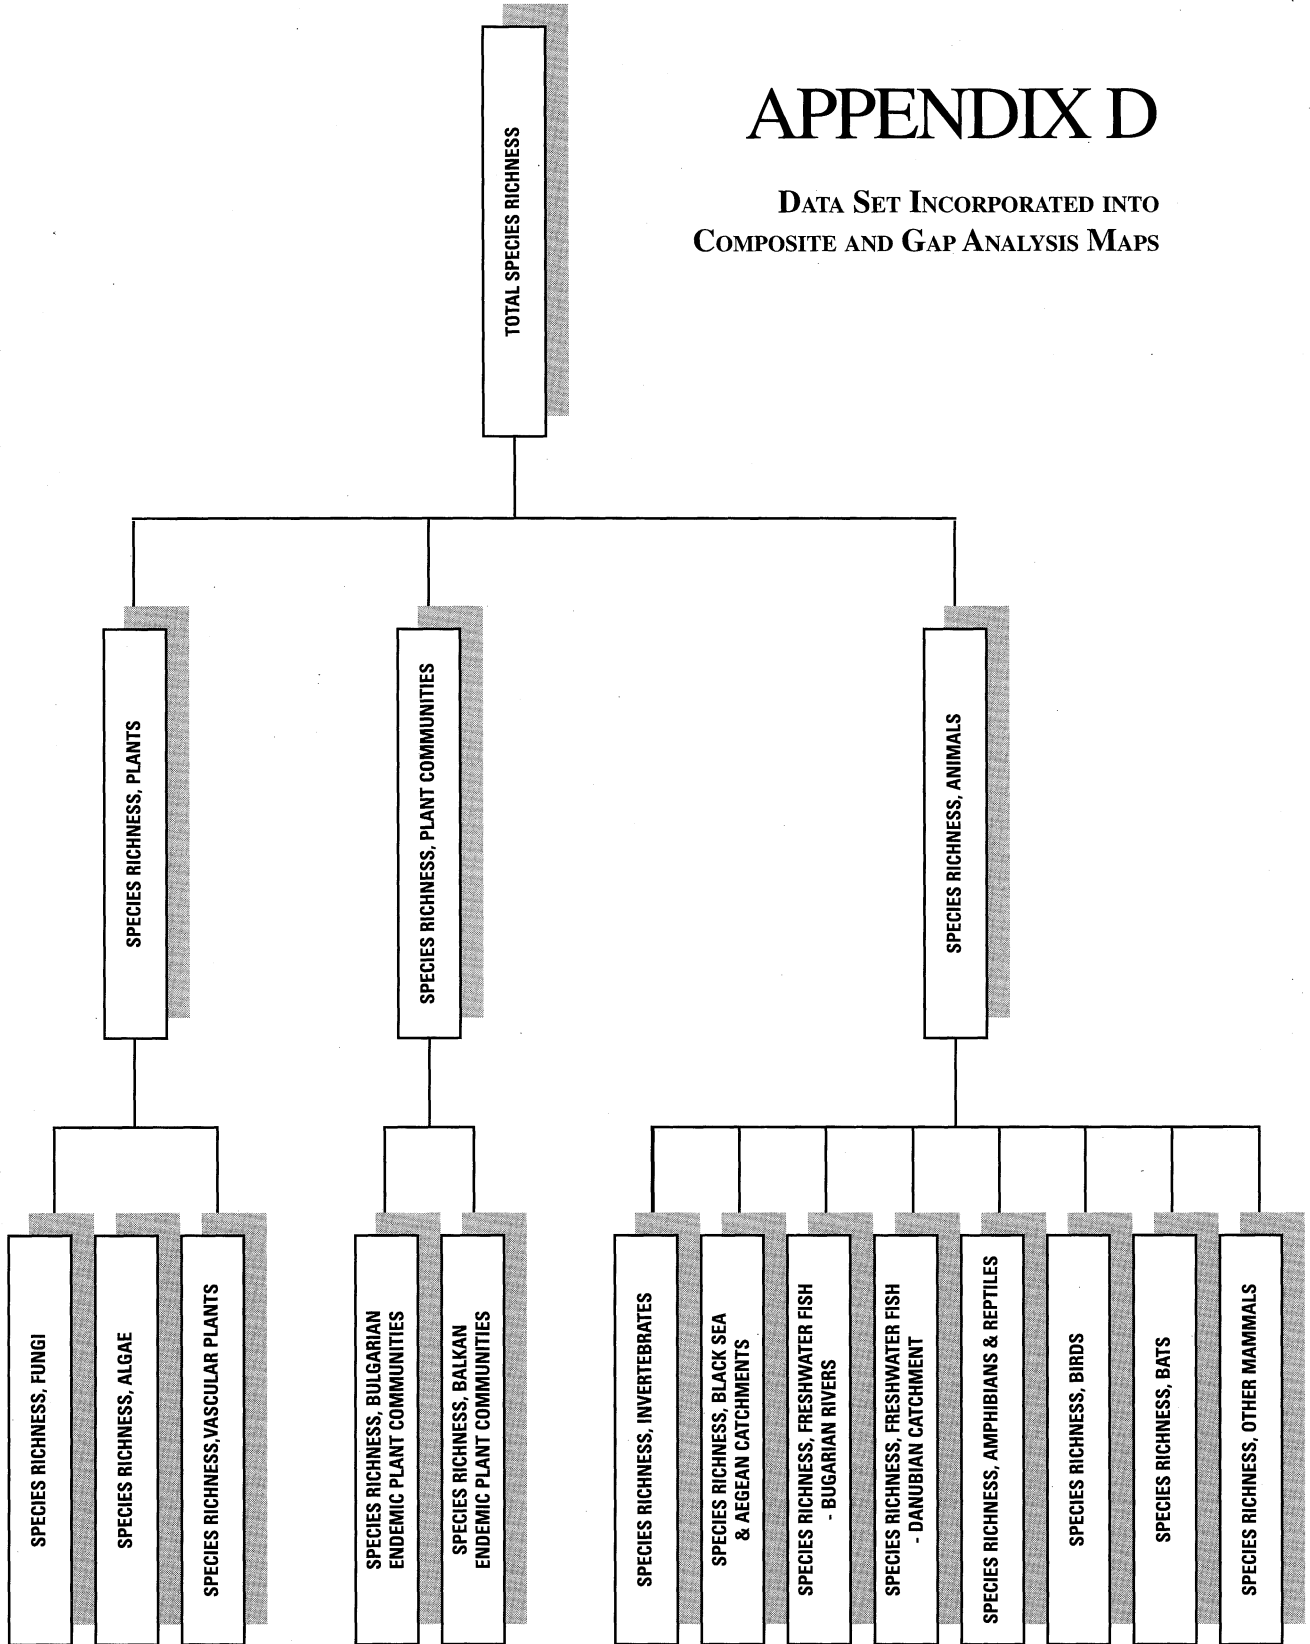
APPENDIX D

DATA SET INCORPORATED INTO COMPOSITE AND GAP ANALYSIS MAPS

TOTAL SPECIES RICHNESS

SPECIES RICHNESS, PLANTS

SPECIES RICHNESS, PLANT COMMUNITIES

SPECIES RICHNESS, ANIMALS

SPECIES RICHNESS, FUNGI

SPECIES RICHNESS, ALGAE

SPECIES RICHNESS,VASCULAR PLANTS

SPECIES RICHNESS, BULGARIAN ENDEMIC PLANT COMMUNITIES

SPECIES RICHNESS, BALKAN ENDEMIC PLANT COMMUNITIES

SPECIES RICHNESS, INVERTEBRATES

SPECIES RICHNESS, BLACK SEA & AEGEAN CATCHMENTS

SPECIES RICHNESS, FRESHWATER FISH - BUGARIAN RIVERS

SPECIES RICHNESS, FRESHWATER FISH - DANUBIAN CATCHMENT

SPECIES RICHNESS, AMPHIBIANS & REPTILES

SPECIES RICHNESS, BIRDS

SPECIES RICHNESS, BATS

SPECIES RICHNESS, OTHER MAMMALS